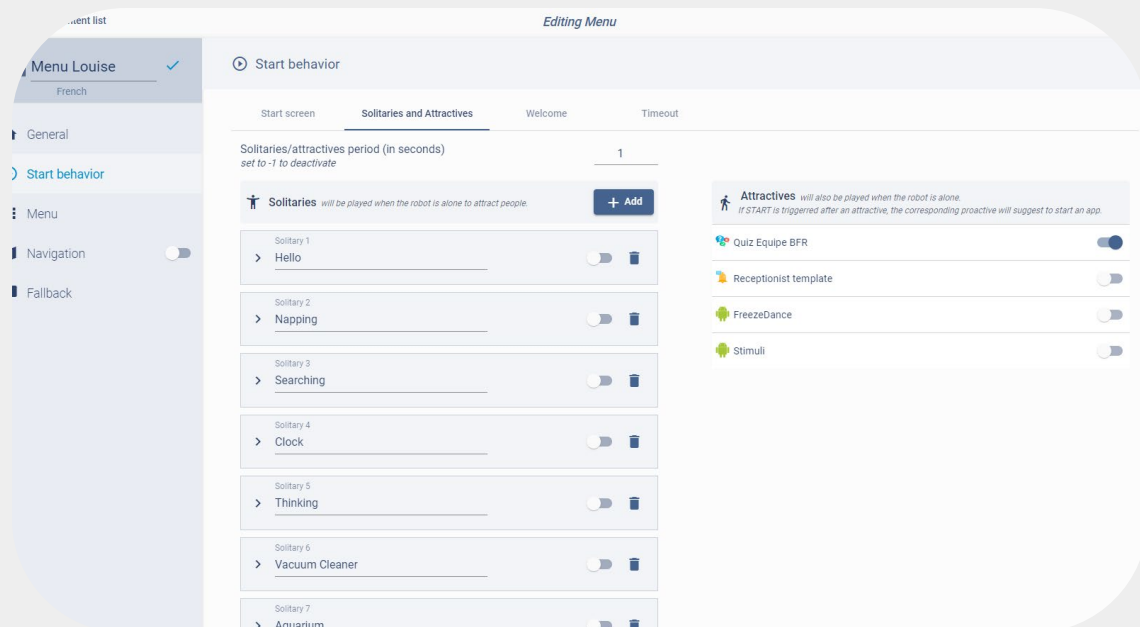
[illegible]ent list

Editing Menu

Menu Louise

French

General

Start behavior

Menu

Navigation

Fallback

Start behavior

Start screen

Solitaries and Attractives

Welcome

Timeout

Solitaries/attractives period (in seconds)
set to -1 to deactivate

1

Solitaries will be played when the robot is alone to attract people.

+ Add

Solitary 1
Hello

Solitary 2
Napping

Solitary 3
Searching

Solitary 4
Clock

Solitary 5
Thinking

Solitary 6
Vacuum Cleaner

Solitary 7
Aquarium

Attractives will also be played when the robot is alone.
If START is triggered after an attractive, the corresponding proactive will suggest to start an app.

Quiz Equipe BFR

Receptionist template

FreezeDance

Stimuli